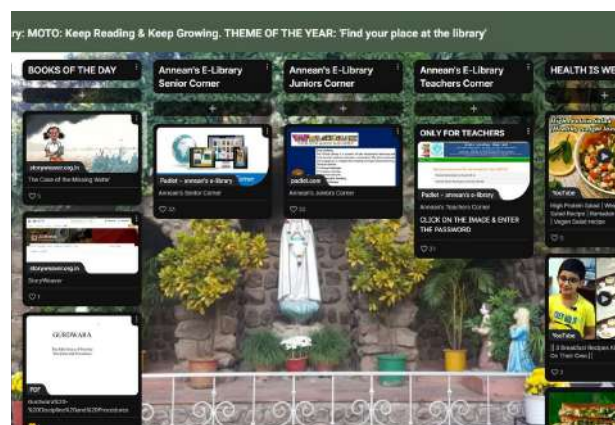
ry: MOTO: Keep Reading & Keep Growing. THEME OF THE YEAR: 'Find your place at the library'

BOOKS OF THE DAY

storyweaver.org.in
The Case of the Missing Water
♡ 1

storyweaver.org.in
StoryWeaver
♡ 1

GURDWARA
PDF
Gurdwara%20-%20Religious%20and%20Procedures

Annean's E-Library Senior Corner

Padlet - annean's e-library
Annean's Senior Corner
♡ 22

Annean's E-Library Juniors Corner

padlet.com
Annean's Juniors Corner
♡ 22

Annean's E-Library Teachers Corner

ONLY FOR TEACHERS
Padlet - annean's e-library
Annean's Teachers Corner
CLICK ON THE IMAGE & ENTER THE PASSWORD
♡ 21

HEALTH IS WE

YouTube
High Protein Salad | We Salad Recipe | Ramadan | Vegan Salad Recipe
♡ 5

YouTube
[ ] 3 Breakfast Recipes Kid On Their Own [ ]
♡ 3